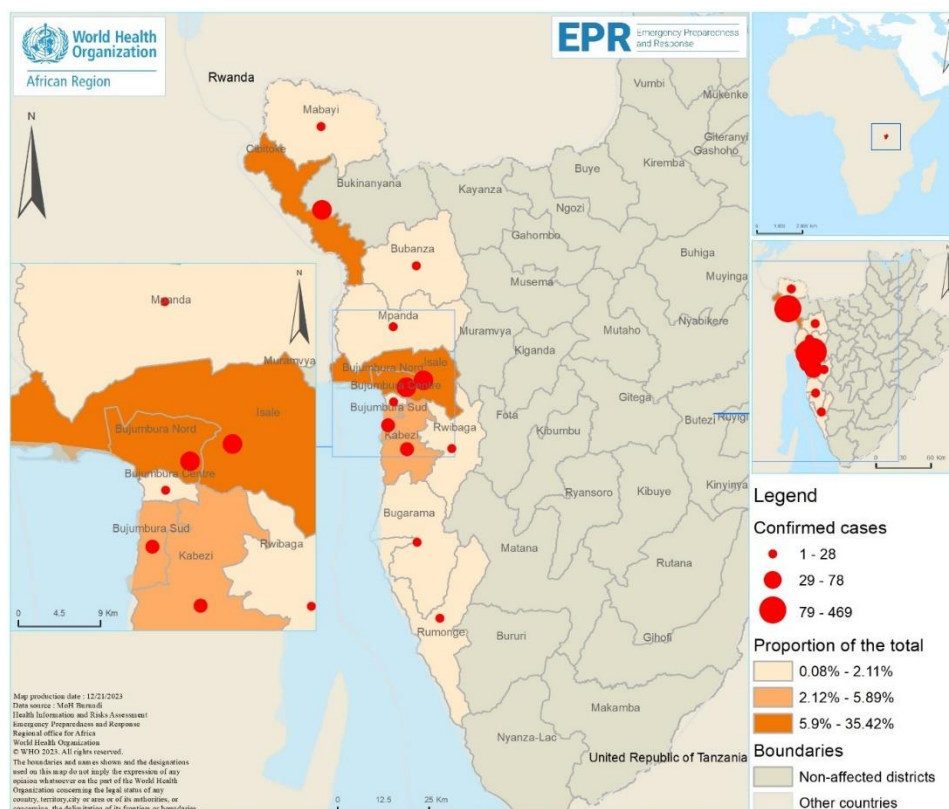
World Health Organization
African Region

EPR Emergency Preparedness and Response

Rwanda

N

Mabayi
Cibitoke
Bukinanyana
Kayanza
Ngozi
Vumbi
Mukenke
Giteranyi
Gashoho
Kiremba
Buye
Gahombo
Buhiga
Muyinga
Bubanza
Musema
Mpanda
Muramvya
Mutaho
Nyabikere
Kiganda
Isale
Bujumbura Nord
Bujumbura Centre
Bujumbura Sud
Gitega
Butezi
Ruyigi
Fota
Kibumbu
Rwibaga
Kabezi
Ryansoro
Kibuye
Kinyinya
Bugarama
Matana
Rutana
Rumonge
Bururi
Gihofi
Makamba
Nyanza-Lac
United Republic of Tanzania

Mpanda
N
Muramvya
Isale
Bujumbura Nord
Bujumbura Centre
Bujumbura Sud
Kabezi
Rwibaga
0 4.5 9 Km

0 12.5 25 Km

Map production date : 12/21/2023
Data source : MoH Burundi
Health Information and Risks Assessment
Emergency Preparedness and Response
Regional office for Africa
World Health Organization
© WHO 2023. All rights reserved.
The boundaries and names shown and the designations used on this map do not imply the expression of any opinion whatsoever on the part of the World Health Organization concerning the legal status of any country, territory,city or area or of its authorities, or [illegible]

Legend
Confirmed cases
1 - 28
29 - 78
79 - 469
Proportion of the total
0.08% - 2.11%
2.12% - 5.89%
5.9% - 35.42%
Boundaries
Non-affected districts
Other countries